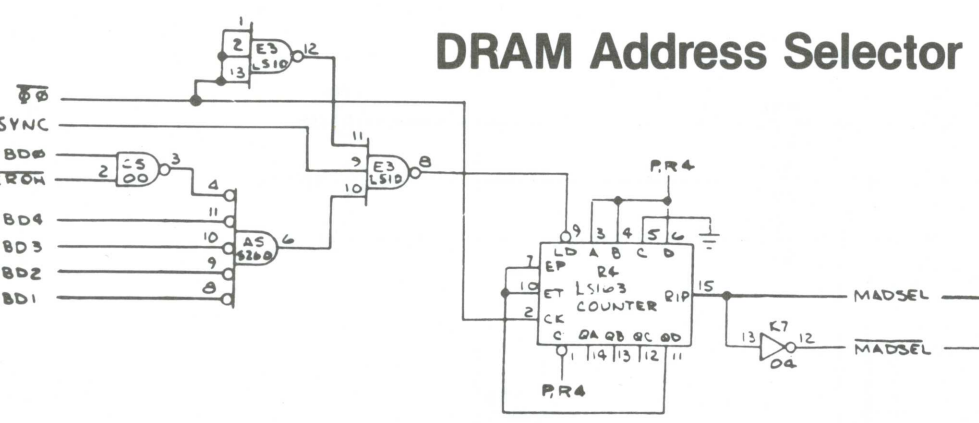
DRAM Address Selector

$\overline{\Phi\emptyset}$

SYNC

BD0

ROH

BD4

BD3

BD2

BD1

1
2
13
E3
LS10
12

C5
00
2
3

11
9
10
E3
LS10
8

4
11
10
9
8
A5
S260
6

P,R4

9
3
4
5
6
LD
A
B
C
D
7
EP
R4
LS163
10
ET
COUNTER
RIP
15
2
CK
C
QA
QB
QC
QD
1
14
13
12
11

P,R4

MADSEL

13
K7
04
12

$\overline{MADSEL}$